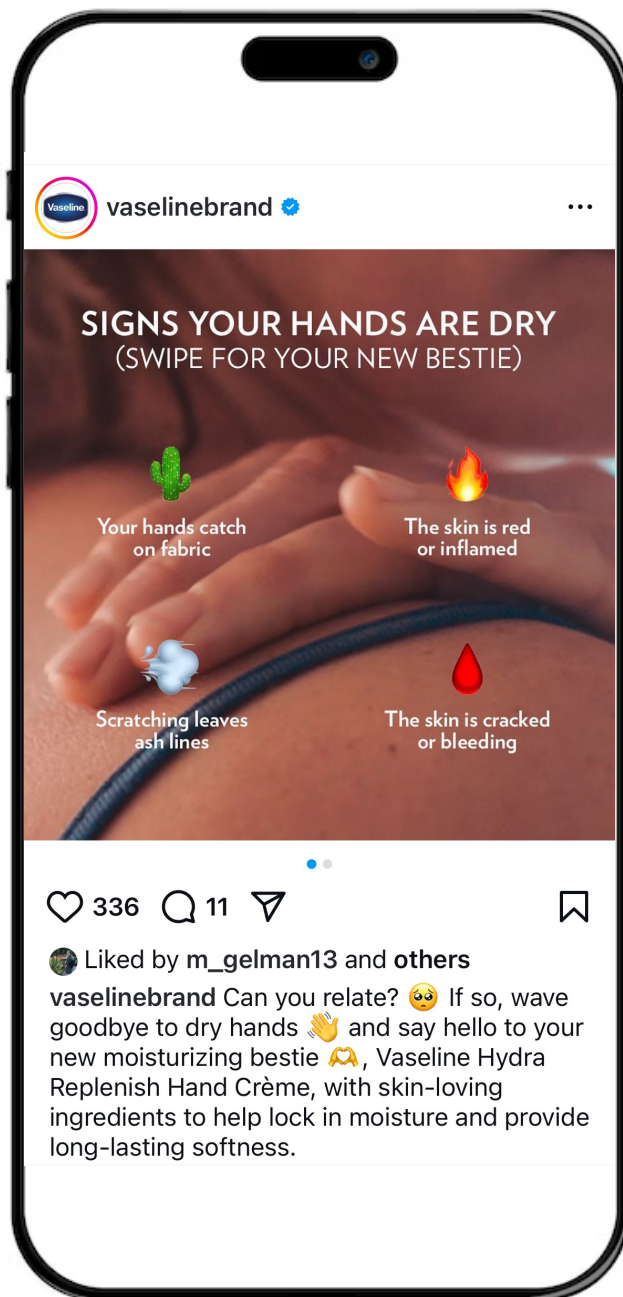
Vaseline

vaselinebrand

SIGNS YOUR HANDS ARE DRY
(SWIPE FOR YOUR NEW BESTIE)

Your hands catch on fabric

The skin is red or inflamed

Scratching leaves ash lines

The skin is cracked or bleeding

336 11

Liked by m_gelman13 and others

vaselinebrand Can you relate? 🥺 If so, wave goodbye to dry hands 👋 and say hello to your new moisturizing bestie 🫶, Vaseline Hydra Replenish Hand Crème, with skin-loving ingredients to help lock in moisture and provide long-lasting softness.